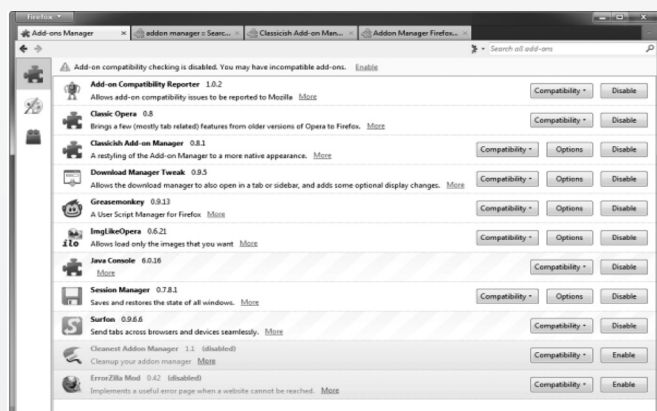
Firefox

Add-ons Manager ×
addon manager : Searc... ×
Classicish Add-on Man... ×
Addon Manager Firefox... ×

Search all add-ons

Add-on compatibility checking is disabled. You may have incompatible add-ons. Enable

Add-on Compatibility Reporter 1.0.2
Allows add-on compatibility issues to be reported to Mozilla More
Compatibility Disable

Classic Opera 0.8
Brings a few (mostly tab related) features from older versions of Opera to Firefox. More
Compatibility Disable

Classicish Add-on Manager 0.8.1
A restyling of the Add-on Manager to a more native appearance. More
Compatibility Options Disable

Download Manager Tweak 0.9.5
Allows the download manager to also open in a tab or sidebar, and adds some optional display changes. More
Compatibility Options Disable

Greasemonkey 0.9.13
A User Script Manager for Firefox More
Compatibility Options Disable

ImgLikeOpera 0.6.21
Allows load only the images that you want More
Compatibility Options Disable

Java Console 6.0.16
More
Compatibility Disable

Session Manager 0.7.8.1
Saves and restores the state of all windows. More
Compatibility Options Disable

Surfon 0.9.6.6
Send tabs across browsers and devices seamlessly. More
Compatibility Disable

Cleanest Addon Manager 1.1 (disabled)
Cleanup your addon manager More
Compatibility Enable

ErrorZilla Mod 0.42 (disabled)
Implements a useful error page when a website cannot be reached. More
Compatibility Enable